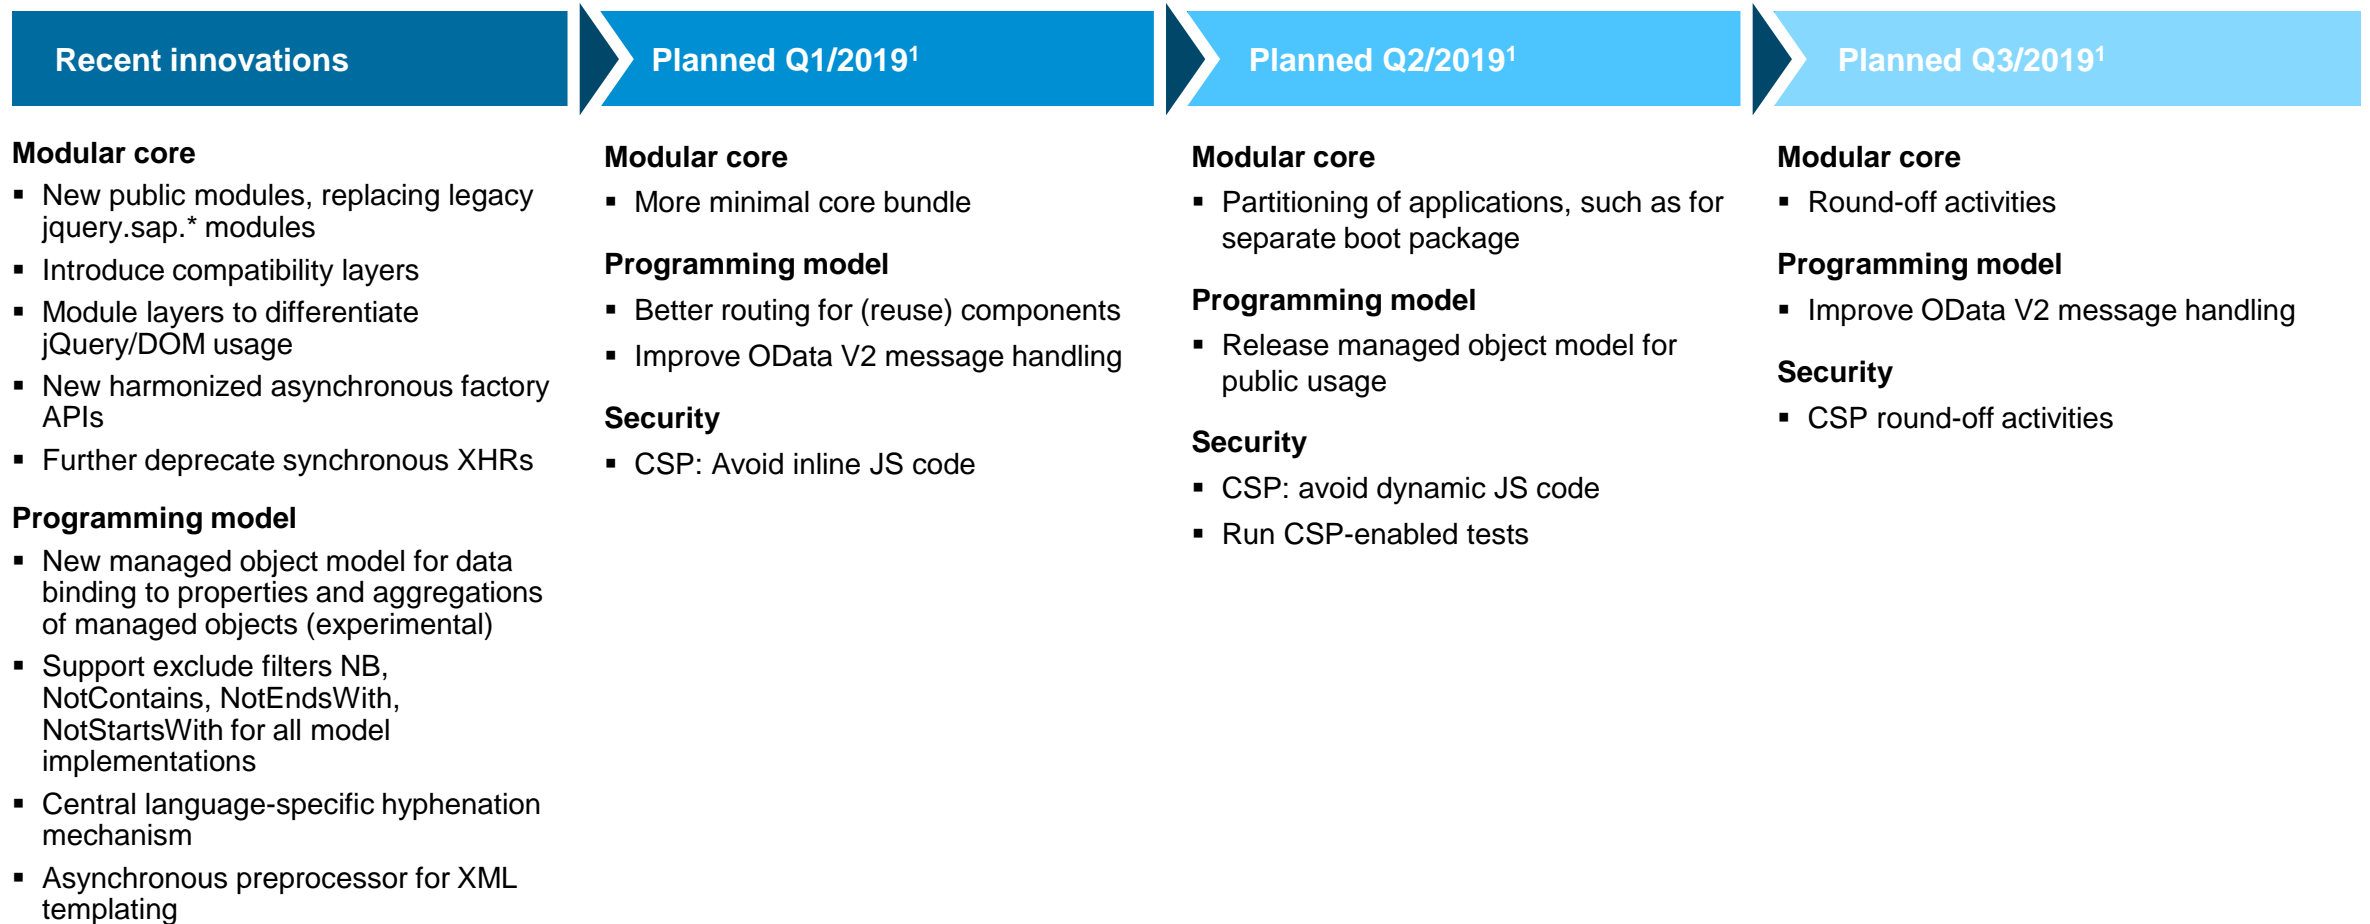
Recent innovations

Modular core

- New public modules, replacing legacy jquery.sap.* modules
- Introduce compatibility layers
- Module layers to differentiate jQuery/DOM usage
- New harmonized asynchronous factory APIs
- Further deprecate synchronous XHRs

Programming model

- New managed object model for data binding to properties and aggregations of managed objects (experimental)
- Support exclude filters NB, NotContains, NotEndsWith, NotStartsWith for all model implementations
- Central language-specific hyphenation mechanism
- Asynchronous preprocessor for XML templating

Planned Q1/2019$^1$

Modular core

- More minimal core bundle

Programming model

- Better routing for (reuse) components
- Improve OData V2 message handling

Security

- CSP: Avoid inline JS code

Planned Q2/2019$^1$

Modular core

- Partitioning of applications, such as for separate boot package

Programming model

- Release managed object model for public usage

Security

- CSP: avoid dynamic JS code
- Run CSP-enabled tests

Planned Q3/2019$^1$

Modular core

- Round-off activities

Programming model

- Improve OData V2 message handling

Security

- CSP round-off activities